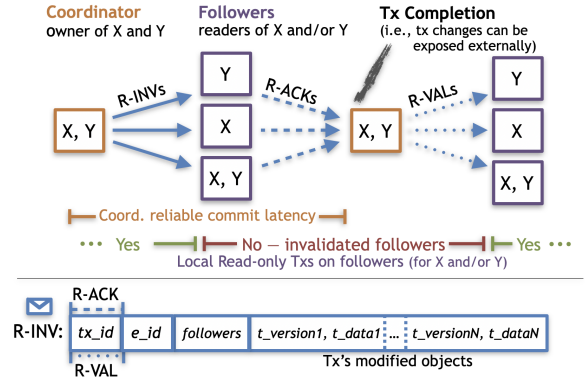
Coordinator
owner of X and Y

Followers
readers of X and/or Y

Tx Completion
(i.e., tx changes can be exposed externally)

R-INVs

R-ACKs

R-VALs

X, Y

Y

X

X, Y

X, Y

Y

X

X, Y

Coord. reliable commit latency

••• Yes

No — invalidated followers

Yes •••

Local Read-only Txs on followers (for X and/or Y)

R-ACK

R-INV:

| tx_id | e_id | followers | t_version1, t_data1 | ... | t_versionN, t_dataN |
|---|---|---|---|---|---|

R-VAL

Tx's modified objects